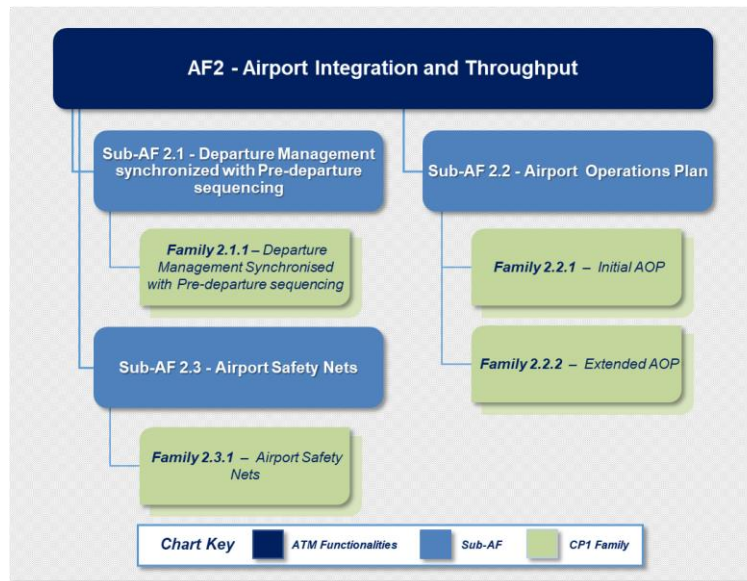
AF2 - Airport Integration and Throughput

Sub-AF 2.1 - Departure Management synchronized with Pre-departure sequencing

Family 2.1.1 – Departure Management Synchronised with Pre-departure sequencing

Sub-AF 2.3 - Airport Safety Nets

Family 2.3.1 – Airport Safety Nets

Sub-AF 2.2 - Airport Operations Plan

Family 2.2.1 – Initial AOP

Family 2.2.2 – Extended AOP

Chart Key ATM Functionalities Sub-AF CP1 Family